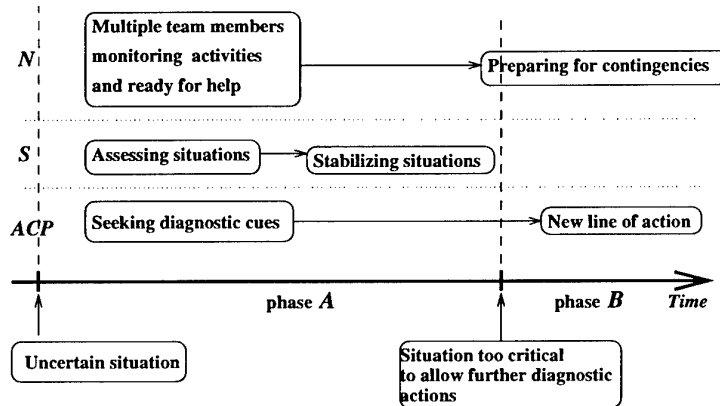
$N$

Multiple team members monitoring activities and ready for help

Preparing for contingencies

$S$

Assessing situations

Stabilizing situations

$ACP$

Seeking diagnostic cues

New line of action

phase $A$

phase $B$

Time

Uncertain situation

Situation too critical to allow further diagnostic actions